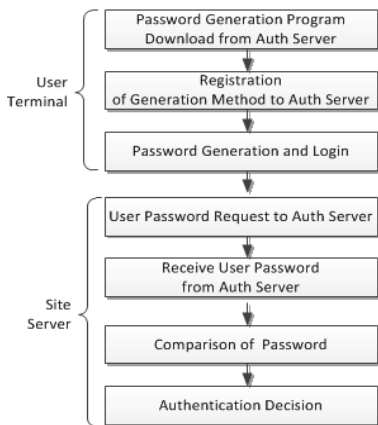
User Terminal

Password Generation Program Download from Auth Server

Registration of Generation Method to Auth Server

Password Generation and Login

Site Server

User Password Request to Auth Server

Receive User Password from Auth Server

Comparison of Password

Authentication Decision